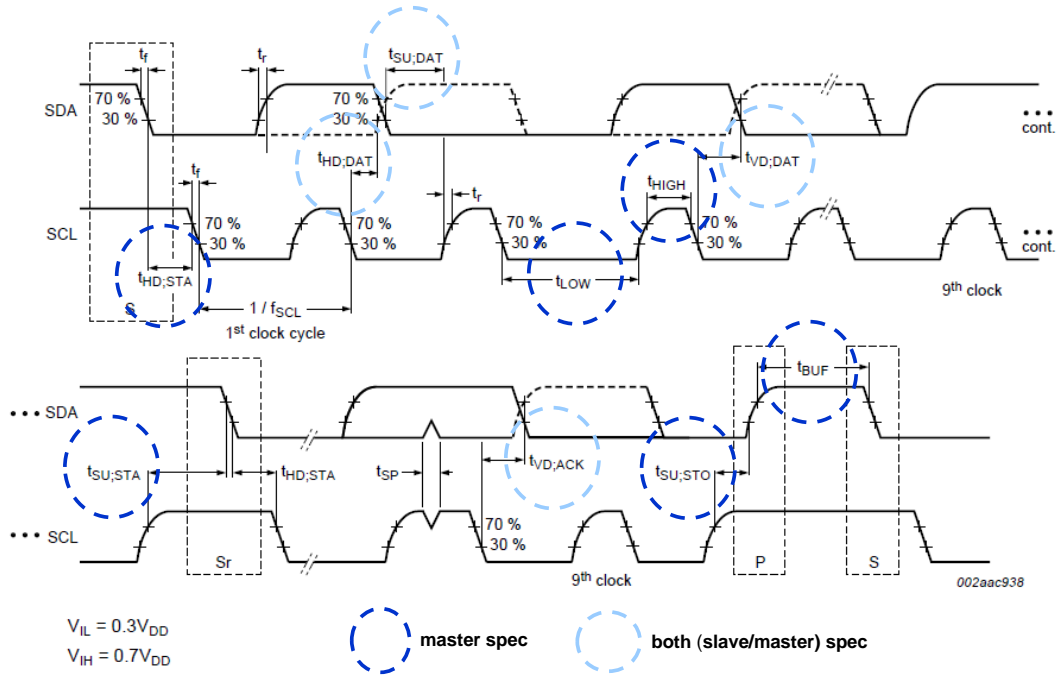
$t_f$
$t_r$
$t_{SU;DAT}$
SDA
70 %
30 %
70 %
30 %
cont.
$t_{HD;DAT}$
$t_{VD;DAT}$
$t_f$
$t_r$
$t_{HIGH}$
SCL
70 %
30 %
70 %
30 %
70 %
30 %
70 %
30 %
cont.
$t_{HD;STA}$
$t_{LOW}$
S
$1 / f_{SCL}$
$9^{th}$ clock
$1^{st}$ clock cycle
$t_{BUF}$
SDA
$t_{SU;STA}$
$t_{HD;STA}$
$t_{SP}$
$t_{VD;ACK}$
$t_{SU;STO}$
SCL
70 %
30 %
Sr
$9^{th}$ clock
P
S
002aac938
$V_{IL} = 0.3V_{DD}$
$V_{IH} = 0.7V_{DD}$
master spec
both (slave/master) spec